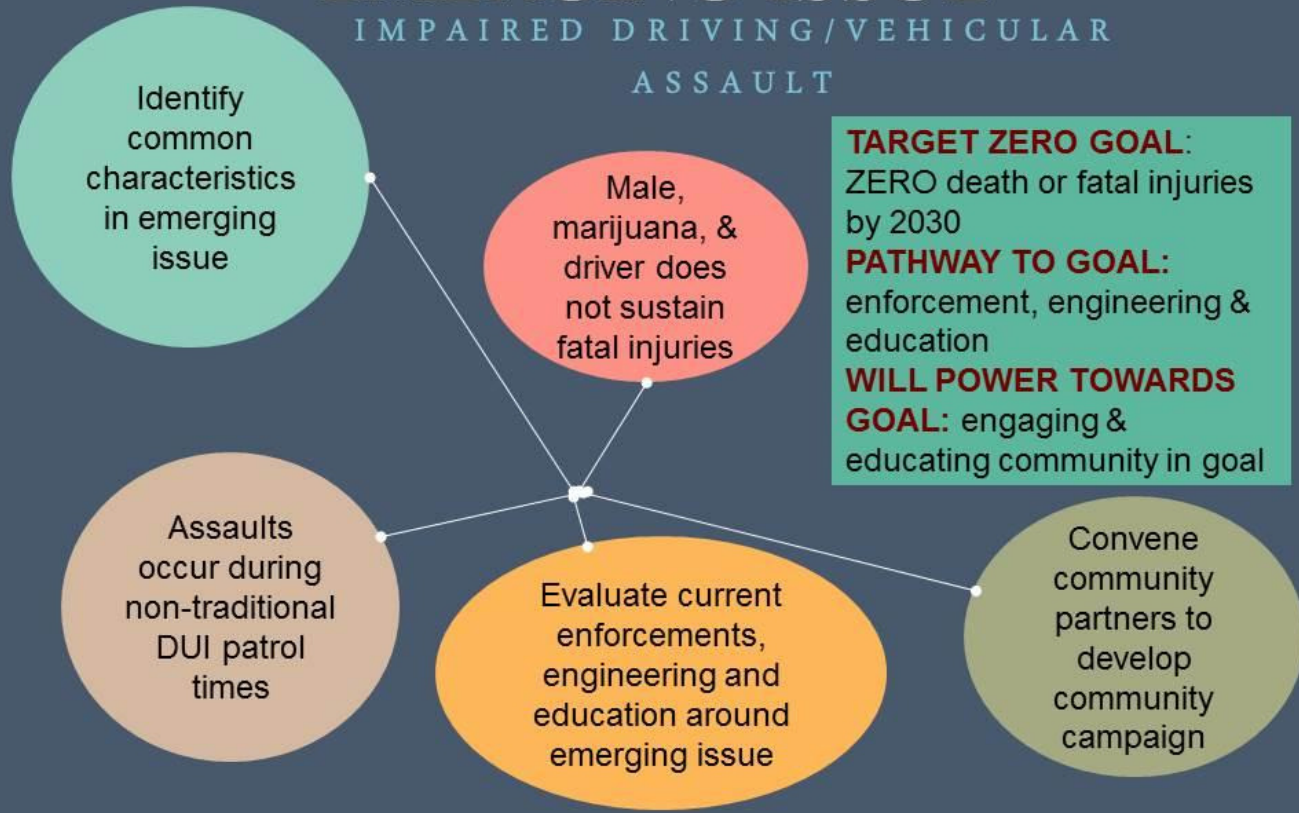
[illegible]

IMPAIRED DRIVING/VEHICULAR ASSAULT

Identify common characteristics in emerging issue

Male, marijuana, & driver does not sustain fatal injuries

TARGET ZERO GOAL: ZERO death or fatal injuries by 2030
PATHWAY TO GOAL: enforcement, engineering & education
WILL POWER TOWARDS GOAL: engaging & educating community in goal

Assaults occur during non-traditional DUI patrol times

Evaluate current enforcements, engineering and education around emerging issue

Convene community partners to develop community campaign